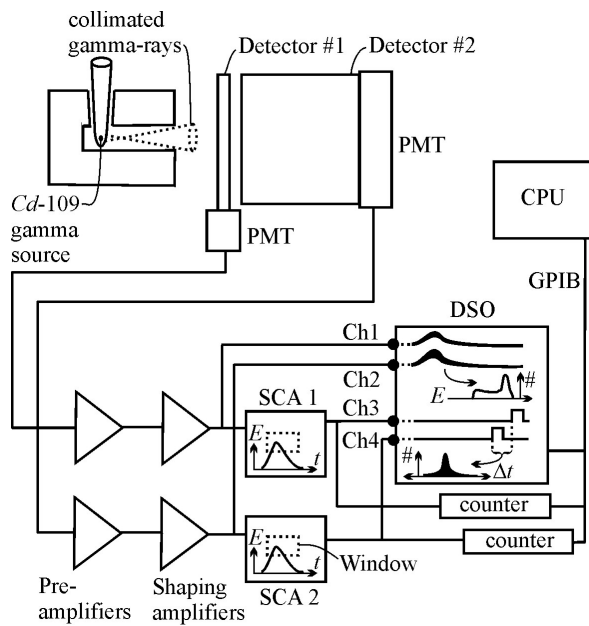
collimated gamma-rays

Detector #1

Detector #2

PMT

PMT

Cd-109 gamma source

CPU

GPIB

DSO

Ch1

Ch2

Ch3

Ch4

SCA 1

E

t

E

#

#

$\Delta t$

counter

counter

E

t

Window

SCA 2

Pre-amplifiers

Shaping amplifiers